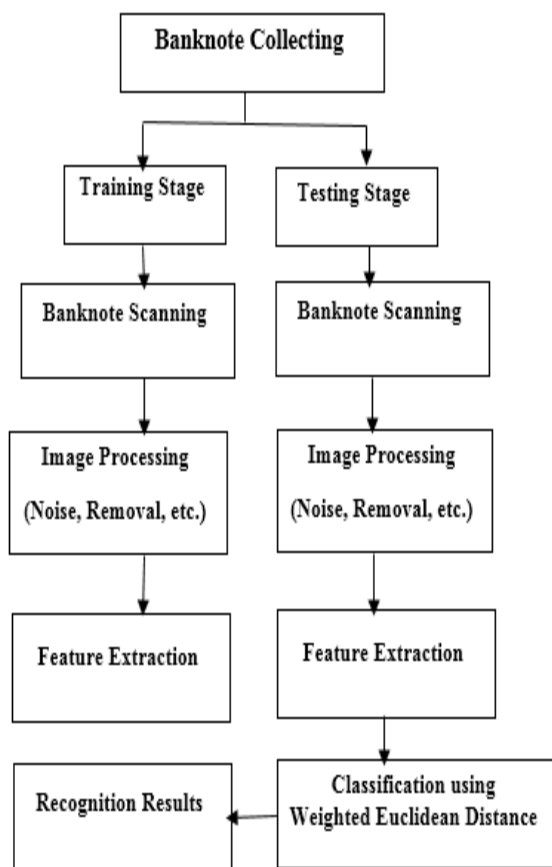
Banknote Collecting

Training Stage

Banknote Scanning

Image Processing

(Noise, Removal, etc.)

Feature Extraction

Testing Stage

Banknote Scanning

Image Processing

(Noise, Removal, etc.)

Feature Extraction

Classification using Weighted Euclidean Distance

Recognition Results